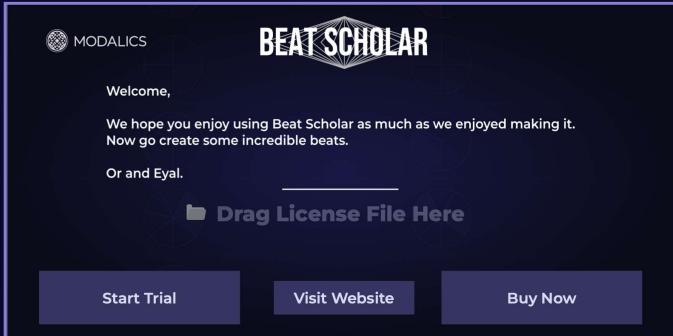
MODALICS

BEAT SCHOLAR

Welcome,

We hope you enjoy using Beat Scholar as much as we enjoyed making it. Now go create some incredible beats.

Or and Eyal.

Drag License File Here

Start Trial

Visit Website

Buy Now